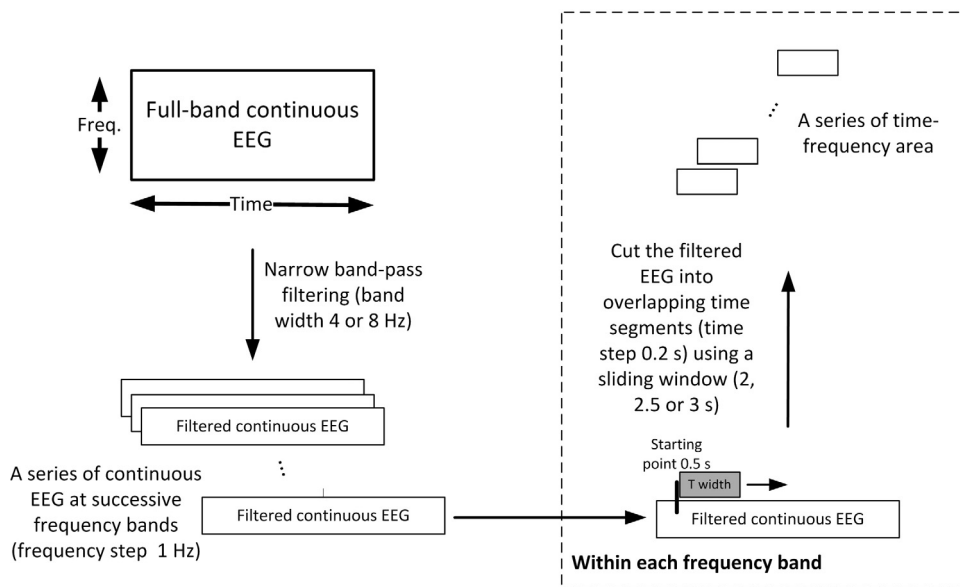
Freq.

Full-band continuous EEG

Time

Narrow band-pass filtering (band width 4 or 8 Hz)

Filtered continuous EEG

A series of continuous EEG at successive frequency bands (frequency step 1 Hz)

Filtered continuous EEG

A series of time-frequency area

Cut the filtered EEG into overlapping time segments (time step 0.2 s) using a sliding window (2, 2.5 or 3 s)

Starting point 0.5 s

T width

Filtered continuous EEG

Within each frequency band